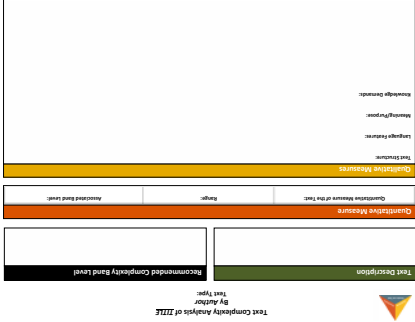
Text Complexity Analysis of TITLE
By Author
Text Type:

Text Description

Recommended Complexity Band Level

Quantitative Measure

Quantitative Measure of the Text:

Range:

Associated Band Level:

Qualitative Measures

Text Structure:

Language Features:

Meaning/Purpose:

Knowledge Demands: